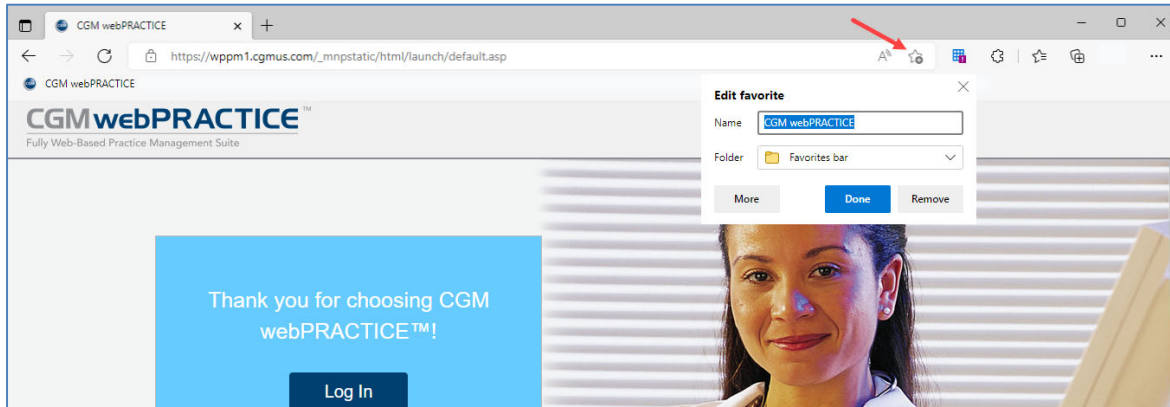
CGM webPRACTICE

https://wppm1.cgmus.com/_mnpstatic/html/launch/default.asp

CGM webPRACTICE

CGM webPRACTICE™
Fully Web-Based Practice Management Suite

Edit favorite
Name CGM webPRACTICE
Folder Favorites bar
More Done Remove

Thank you for choosing CGM webPRACTICE™!

Log In